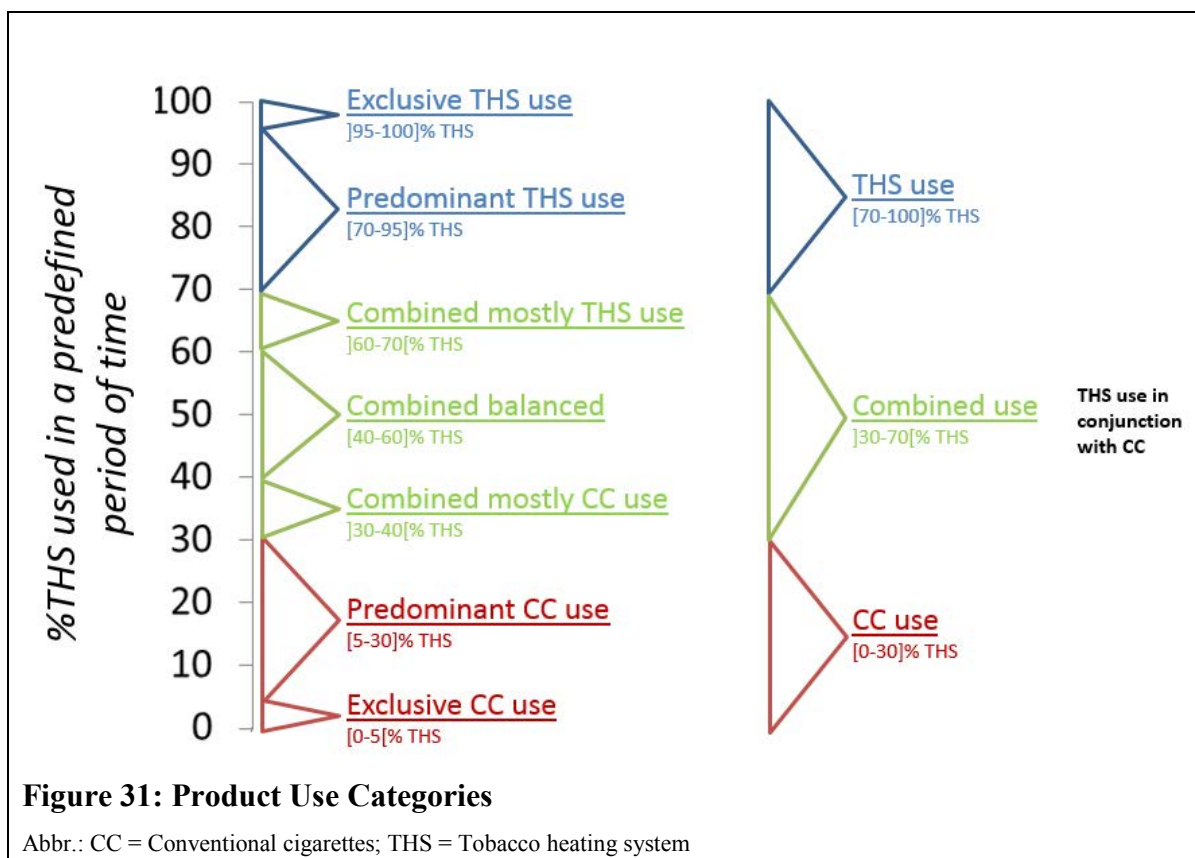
%THS used in a predefined period of time

100
90
80
70
60
50
40
30
20
10
0

Exclusive THS use
]95-100]% THS

Predominant THS use
[70-95]% THS

Combined mostly THS use
]60-70[% THS

Combined balanced
[40-60]% THS

Combined mostly CC use
]30-40[% THS

Predominant CC use
[5-30]% THS

Exclusive CC use
[0-5[% THS

THS use
[70-100]% THS

Combined use
]30-70[% THS

THS use in conjunction with CC

CC use
[0-30]% THS

**Figure 31: Product Use Categories**

Abbr.: CC = Conventional cigarettes; THS = Tobacco heating system